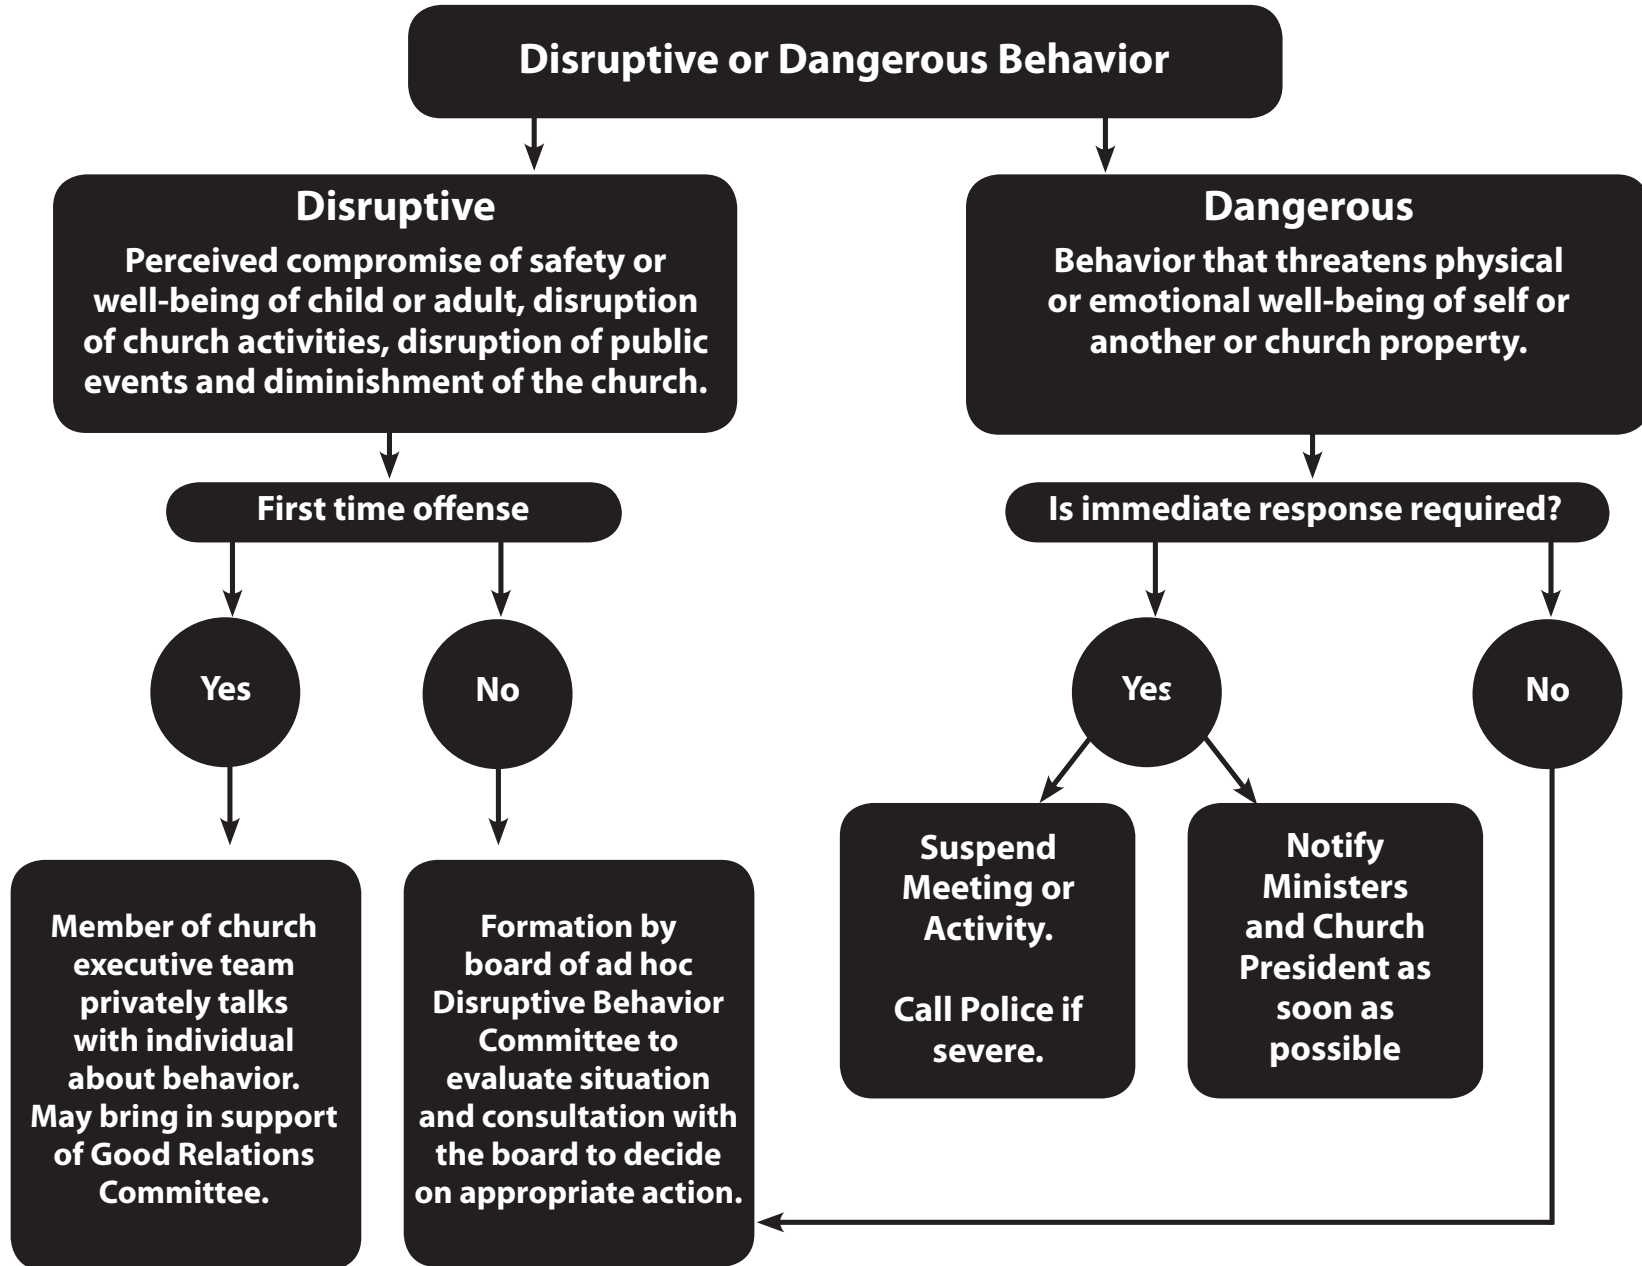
Disruptive or Dangerous Behavior

Disruptive

Perceived compromise of safety or well-being of child or adult, disruption of church activities, disruption of public events and diminishment of the church.

Dangerous

Behavior that threatens physical or emotional well-being of self or another or church property.

First time offense

Is immediate response required?

Yes

No

Yes

No

Suspend Meeting or Activity.

Call Police if severe.

Notify Ministers and Church President as soon as possible

Member of church executive team privately talks with individual about behavior. May bring in support of Good Relations Committee.

Formation by board of ad hoc Disruptive Behavior Committee to evaluate situation and consultation with the board to decide on appropriate action.